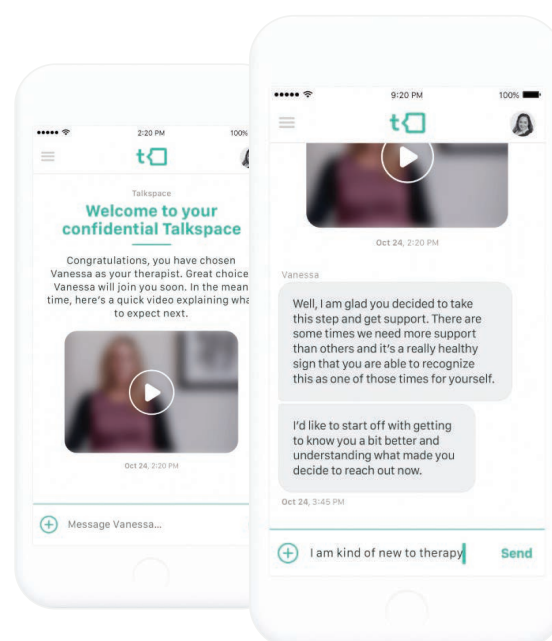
2:20 PM

100%

Talkspace

Welcome to your confidential Talkspace

Congratulations, you have chosen Vanessa as your therapist. Great choice Vanessa will join you soon. In the mean time, here's a quick video explaining wha to expect next.

Oct 24, 2:20 PM

Message Vanessa...

9:20 PM

100%

Oct 24, 2:20 PM

Vanessa

Well, I am glad you decided to take this step and get support. There are some times we need more support than others and it's a really healthy sign that you are able to recognize this as one of those times for yourself.

I'd like to start off with getting to know you a bit better and understanding what made you decide to reach out now.

Oct 24, 3:45 PM

I am kind of new to therapy

Send